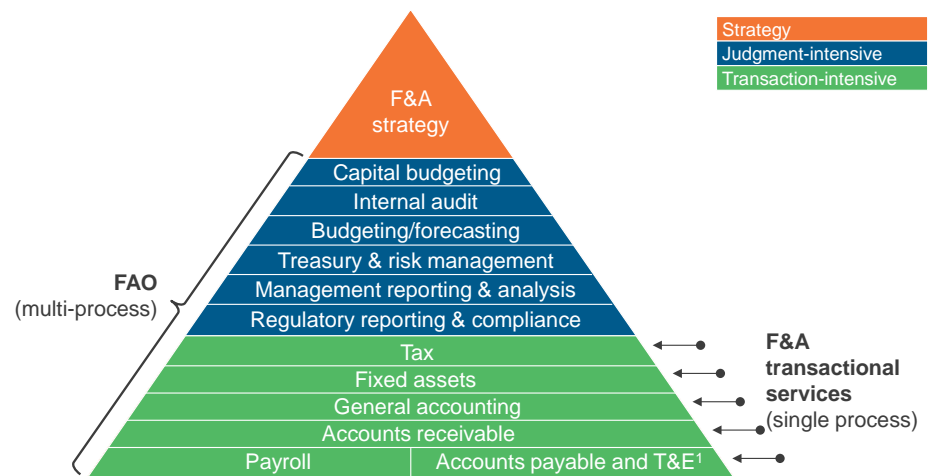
Strategy
Judgment-intensive
Transaction-intensive

F&A strategy

Capital budgeting
Internal audit
Budgeting/forecasting
Treasury & risk management
Management reporting & analysis
Regulatory reporting & compliance
Tax
Fixed assets
General accounting
Accounts receivable
Payroll
Accounts payable and T&E$^1$

FAO
(multi-process)

F&A transactional services
(single process)